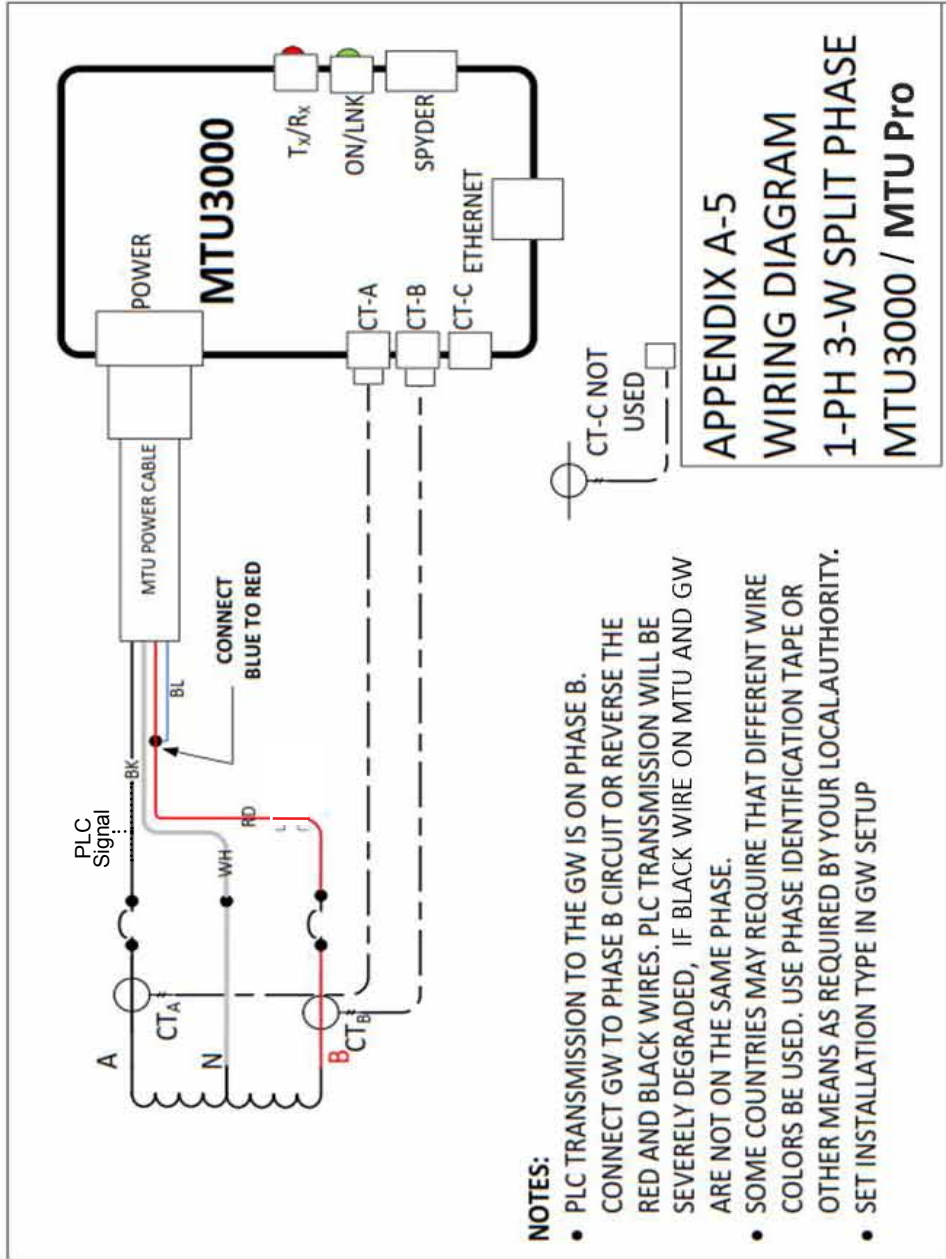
APPENDIX A-5
WIRING DIAGRAM
1-PH 3-W SPLIT PHASE
MTU3000 / MTU Pro

MTU3000

POWER

$T_X/R_X$

ON/LNK

SPYDER

ETHERNET

CT-A

CT-B

CT-C

CT-C NOT USED

MTU POWER CABLE

CONNECT BLUE TO RED

BL

BK

RD

WH

PLC Signal

A

N

B

$CT_A$

$CT_B$

NOTES:
• PLC TRANSMISSION TO THE GW IS ON PHASE B. CONNECT GW TO PHASE B CIRCUIT OR REVERSE THE RED AND BLACK WIRES. PLC TRANSMISSION WILL BE SEVERELY DEGRADED, IF BLACK WIRE ON MTU AND GW ARE NOT ON THE SAME PHASE.
• SOME COUNTRIES MAY REQUIRE THAT DIFFERENT WIRE COLORS BE USED. USE PHASE IDENTIFICATION TAPE OR OTHER MEANS AS REQUIRED BY YOUR LOCALAUTHORITY.
• SET INSTALLATION TYPE IN GW SETUP